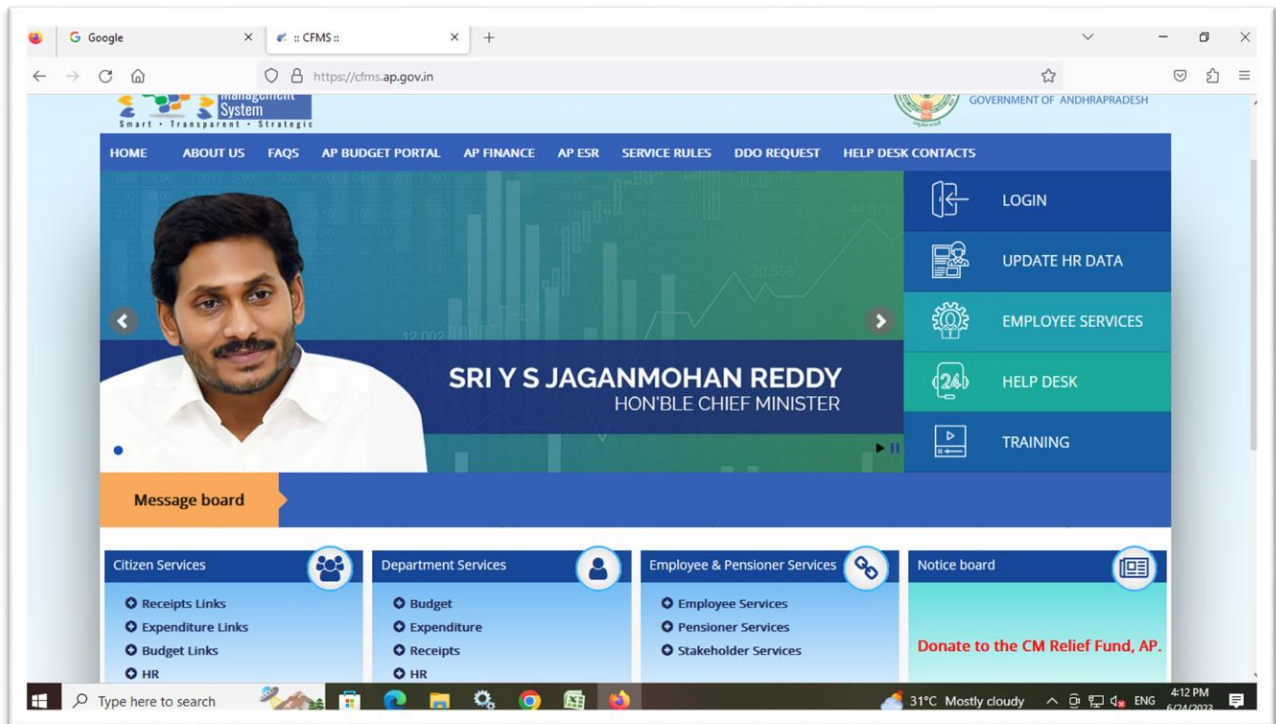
Google
:: CFMS ::
https://cfms.ap.gov.in

Management System
Smart • Transparent • Strategic
GOVERNMENT OF ANDHRAPRADESH

HOME ABOUT US FAQS AP BUDGET PORTAL AP FINANCE AP ESR SERVICE RULES DDO REQUEST HELP DESK CONTACTS

LOGIN
UPDATE HR DATA
EMPLOYEE SERVICES
HELP DESK
TRAINING

SRI Y S JAGANMOHAN REDDY
HON'BLE CHIEF MINISTER

Message board

Citizen Services
Receipts Links
Expenditure Links
Budget Links
HR

Department Services
Budget
Expenditure
Receipts
HR

Employee & Pensioner Services
Employee Services
Pensioner Services
Stakeholder Services

Notice board
Donate to the CM Relief Fund, AP.

Type here to search
31°C Mostly cloudy ENG 4:12 PM 6/24/2023